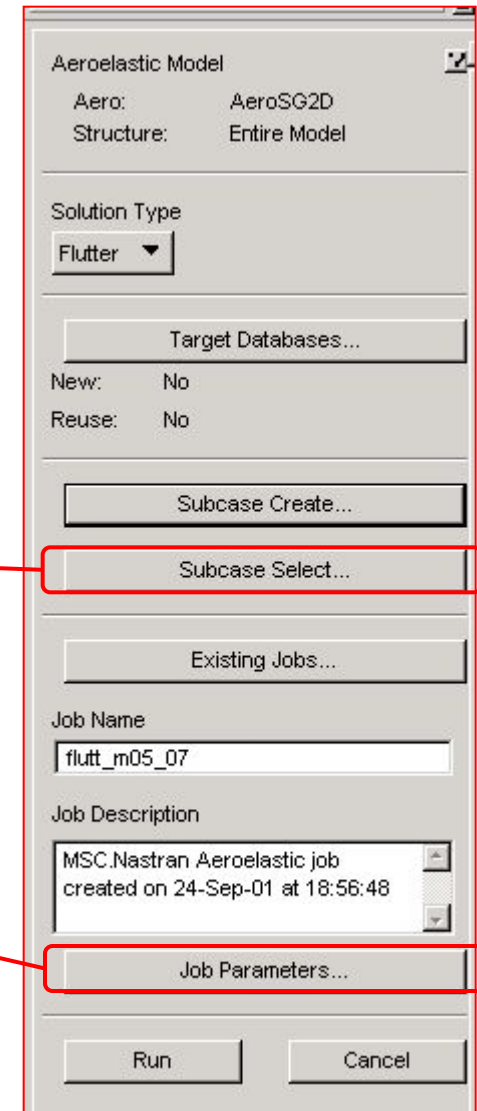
Aeroelastic Model

Aero: AeroSG2D

Structure: Entire Model

Solution Type

Flutter

Target Databases...

New: No

Reuse: No

Subcase Create...

Subcase Select...

Existing Jobs...

Job Name

flutt_m05_07

Job Description

MSC.Nastran Aeroelastic job created on 24-Sep-01 at 18:56:48

Job Parameters...

Run

Cancel